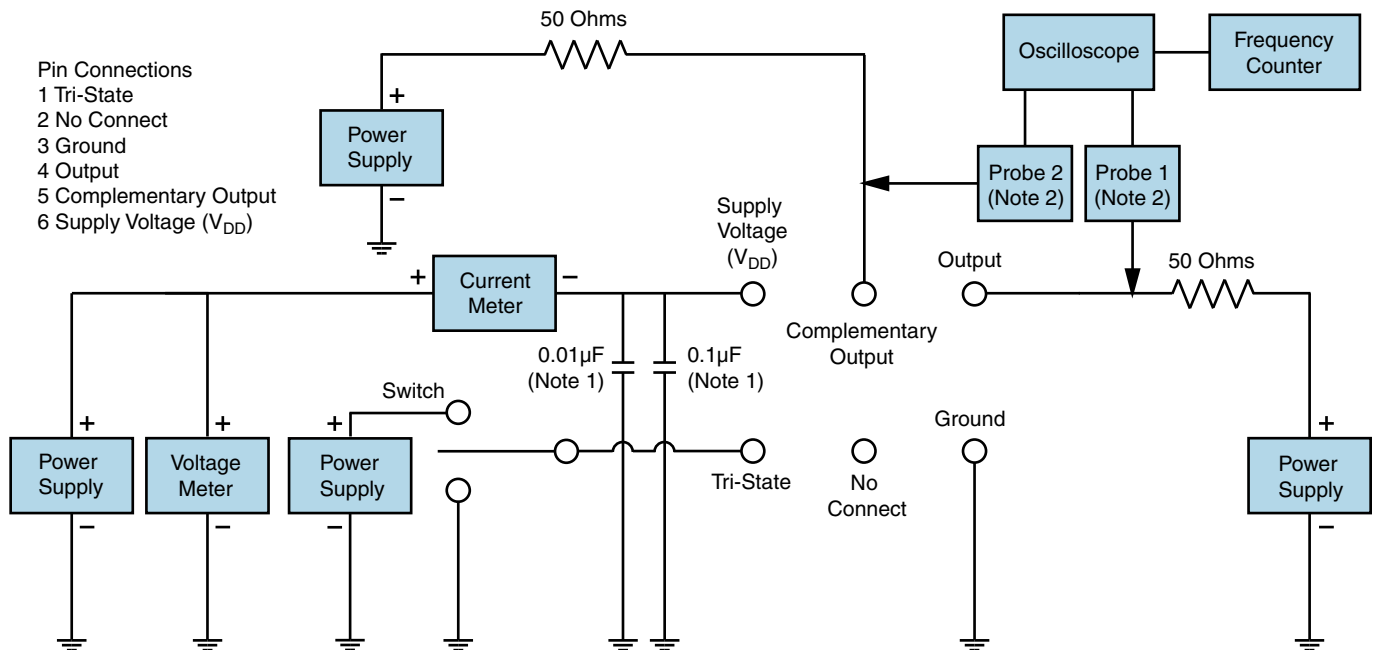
Pin Connections
1 Tri-State
2 No Connect
3 Ground
4 Output
5 Complementary Output
6 Supply Voltage ($V_{DD}$)

50 Ohms

Oscilloscope

Frequency Counter

+
Power Supply
−

Probe 2 (Note 2)

Probe 1 (Note 2)

Supply Voltage ($V_{DD}$)

+
Current Meter
−

Output

50 Ohms

Complementary Output

0.01µF (Note 1)

0.1µF (Note 1)

Switch

Ground

+
Power Supply
−

+
Voltage Meter
−

+
Power Supply
−

Tri-State

No Connect

+
Power Supply
−